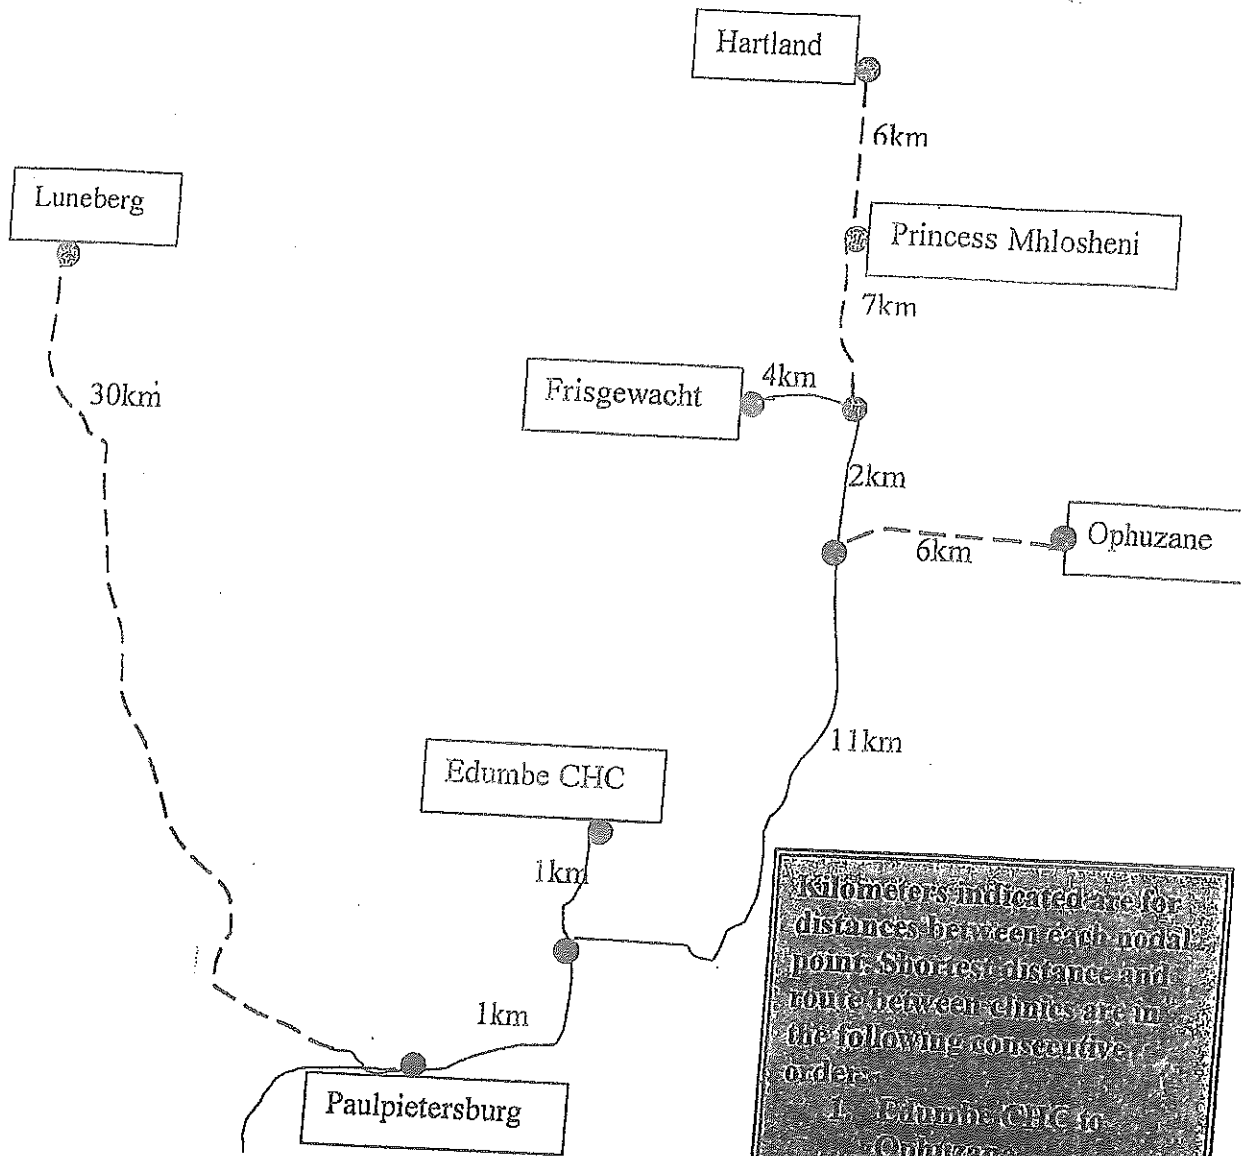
Hartland

6km

Luneberg

Princess Mhlosheni

7km

Frisgewacht

4km

30km

2km

Ophuzane

6km

11km

Edumbe CHC

1km

1km

Paulpietersburg

Kilometers indicated are for distances between each nodal point. Shortest distance and route between clinics are in the following consecutive order:

1. Edumbe CHC to Ophuzane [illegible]